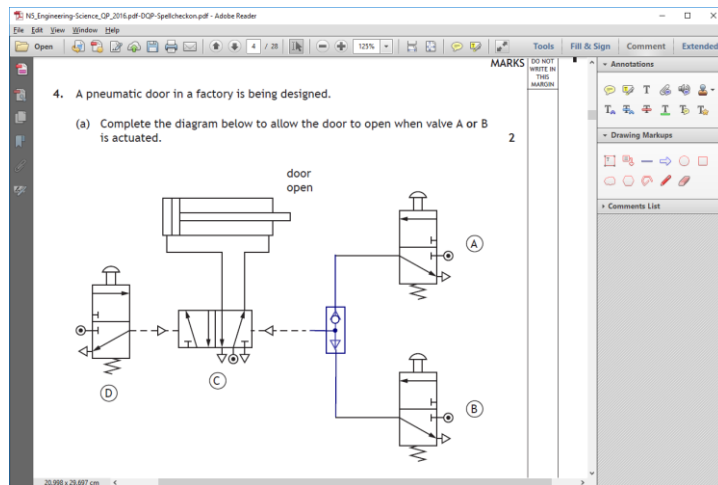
NS_Engineering-Science_QP_2016.pdf-DQP-Spellcheckon.pdf - Adobe Reader

File Edit View Window Help

Open 4 / 28 125% Tools Fill & Sign Comment Extended

MARKS

DO NOT WRITE IN THIS MARGIN

4. A pneumatic door in a factory is being designed.

(a) Complete the diagram below to allow the door to open when valve A or B is actuated.

2

door open

A

D

C

B

Annotations

Drawing Markups

Comments List

20.998 x 29.697 cm